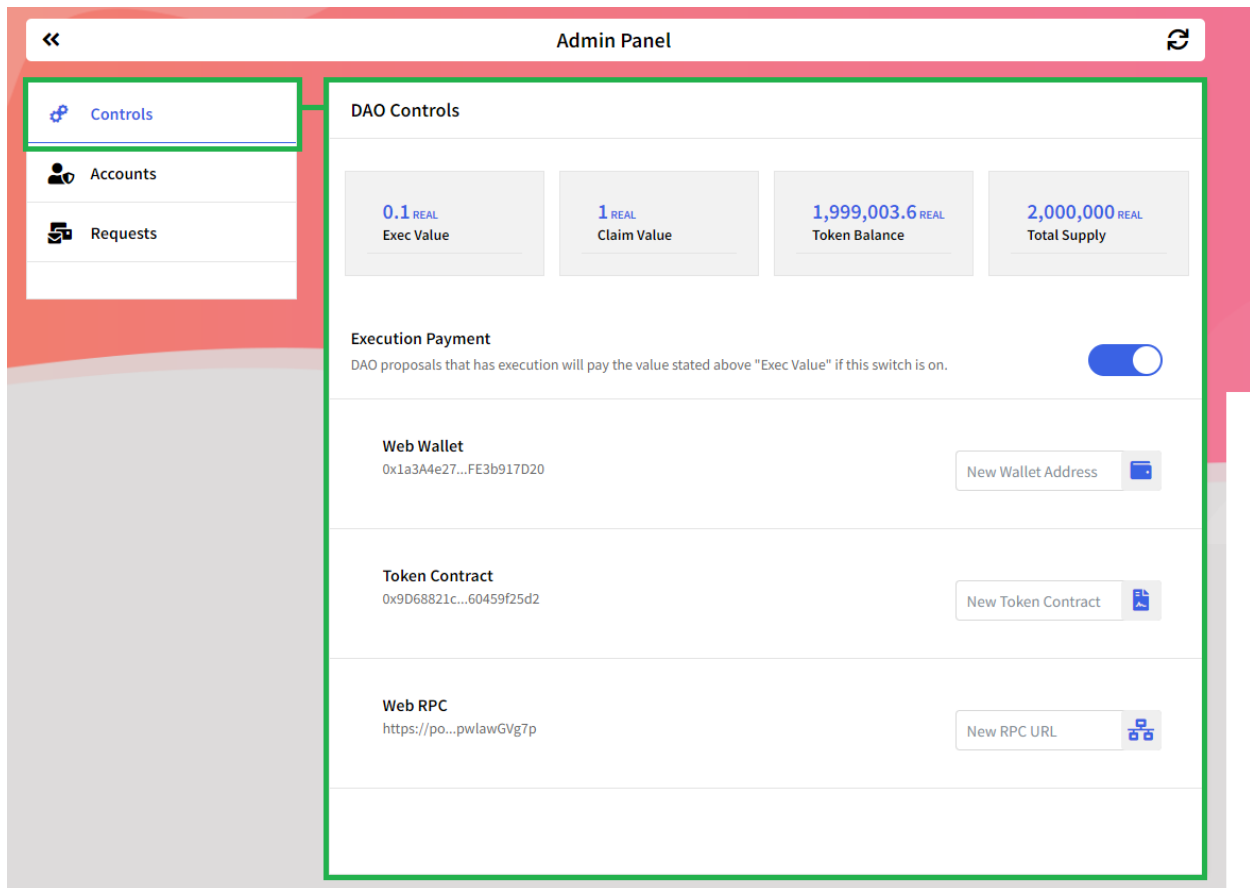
Admin Panel

Controls

Accounts

Requests

DAO Controls

0.1 REAL
Exec Value

1 REAL
Claim Value

1,999,003.6 REAL
Token Balance

2,000,000 REAL
Total Supply

Execution Payment
DAO proposals that has execution will pay the value stated above "Exec Value" if this switch is on.

Web Wallet
0x1a3A4e27...FE3b917D20
New Wallet Address

Token Contract
0x9D68821c...60459f25d2
New Token Contract

Web RPC
https://po...pwlawGVg7p
New RPC URL